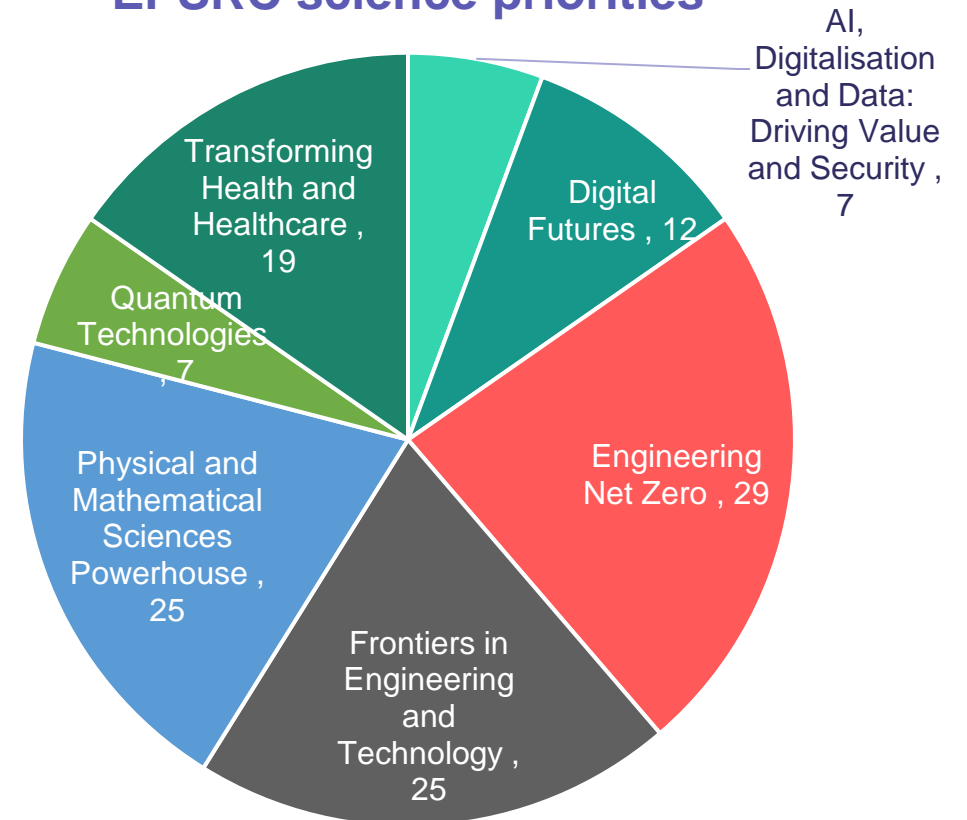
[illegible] science priorities

AI, Digitalisation and Data: Driving Value and Security , 7

Digital Futures , 12

Engineering Net Zero , 29

Frontiers in Engineering and Technology , 25

Physical and Mathematical Sciences Powerhouse , 25

Quantum Technologies , 7

Transforming Health and Healthcare , 19